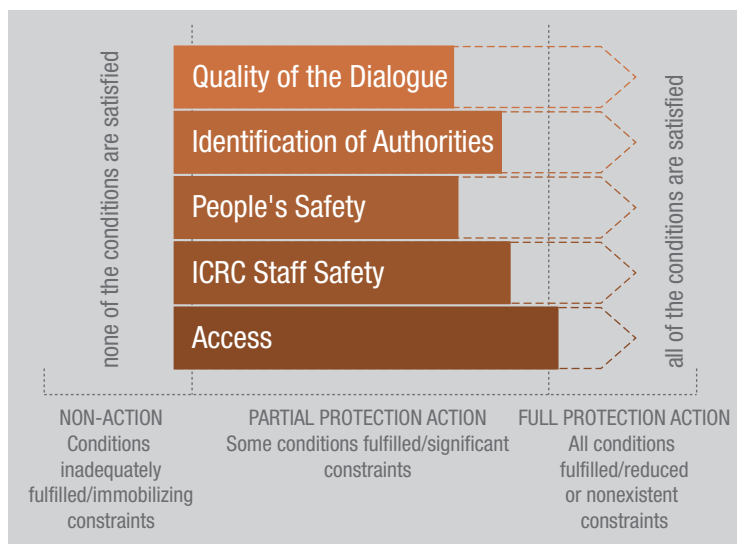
none of the conditions are satisfied

Quality of the Dialogue

Identification of Authorities

People's Safety

ICRC Staff Safety

Access

all of the conditions are satisfied

NON-ACTION
Conditions inadequately fulfilled/immobilizing constraints

PARTIAL PROTECTION ACTION
Some conditions fulfilled/significant constraints

FULL PROTECTION ACTION
All conditions fulfilled/reduced or nonexistent constraints